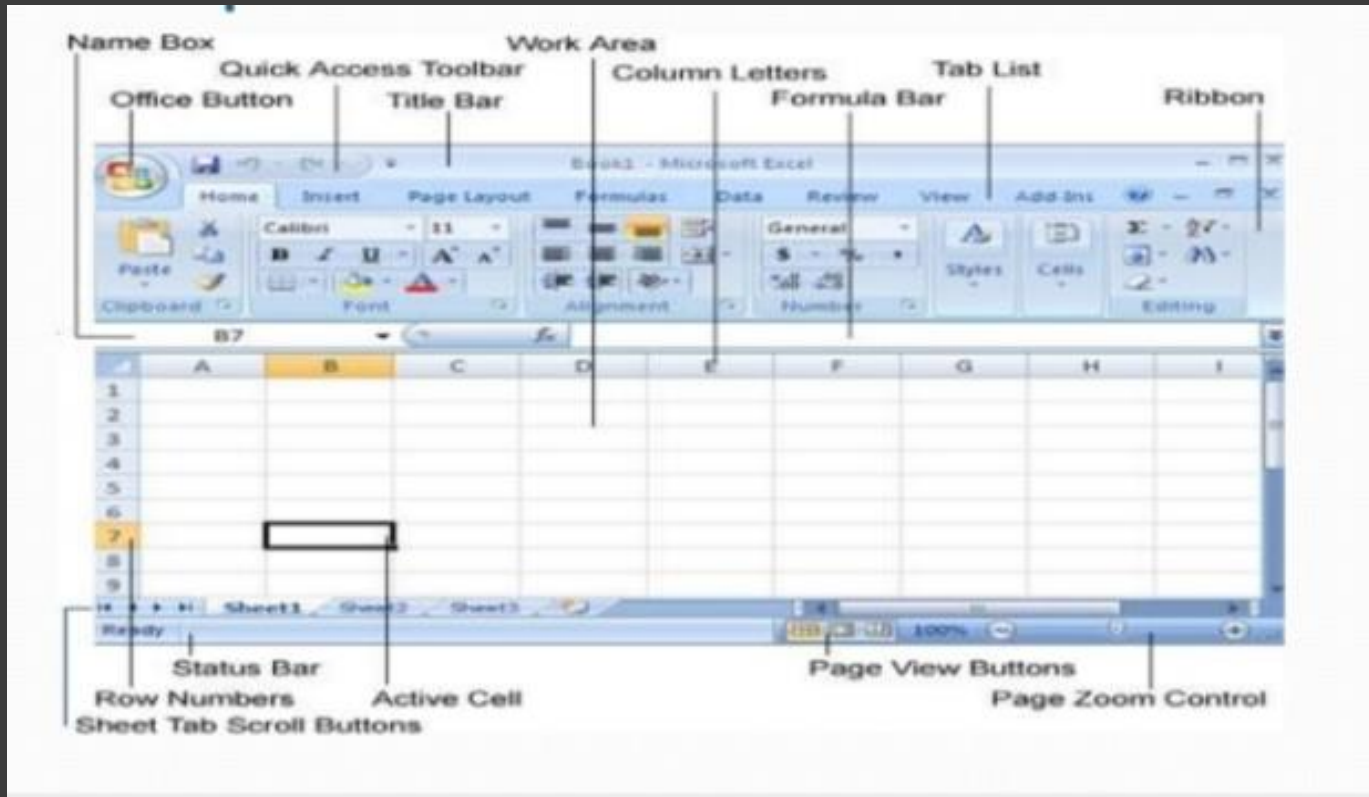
Name Box
Quick Access Toolbar
Work Area
Column Letters
Tab List
Office Button
Title Bar
Formula Bar
Ribbon

Book1 - Microsoft Excel

Home Insert Page Layout Formulas Data Review View Add-Ins

Paste
Calibri 11
B I U A A
General
$ %
Styles
Cells
Clipboard
Font
Alignment
Number
Editing

B7
$f_x$

A B C D E F G H I
1
2
3
4
5
6
7
8
9

Sheet1 Sheet2 Sheet3
Ready
100%

Status Bar
Page View Buttons
Row Numbers
Active Cell
Page Zoom Control
Sheet Tab Scroll Buttons